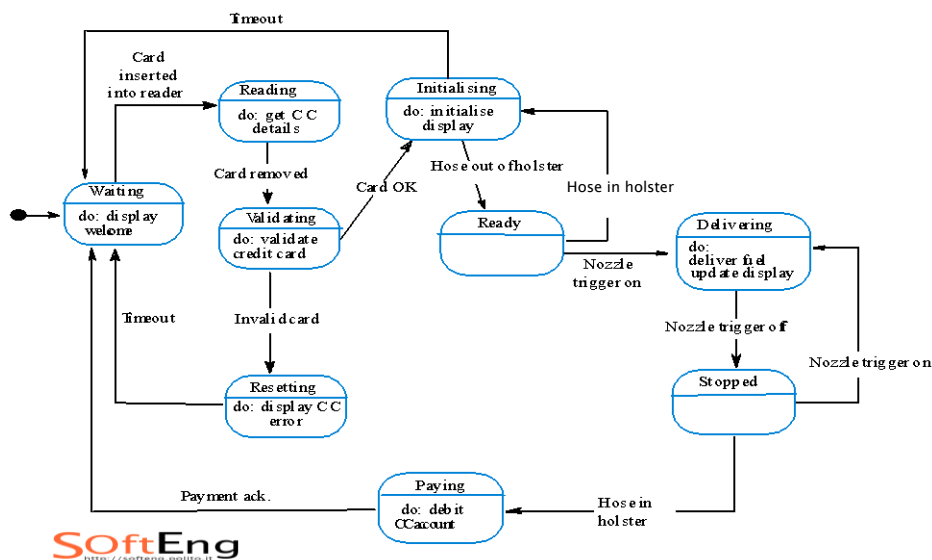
Timeout

Card inserted into reader

Reading
do: get CC details

Initialising
do: initialise display

Waiting
do: display welome

Card removed

Card OK

Hose out of holster

Hose in holster

Validating
do: validate credit card

Ready

Delivering
do: deliver fuel update display

Nozzle trigger on

Timeout

Invalid card

Nozzle trigger of

Nozzle trigger on

Resetting
do: display CC error

Stopped

Paying
do: debit CC account

Payment ack.

Hose in holster

SOftEng
http://softeng.polito.it